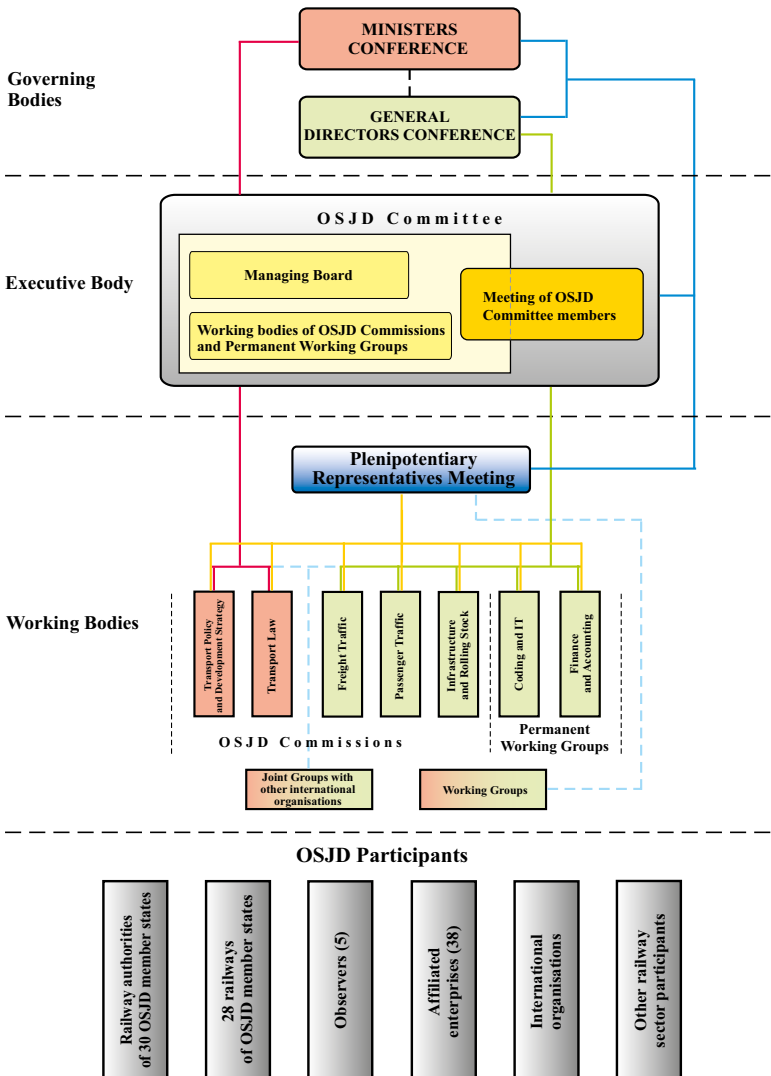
Governing Bodies

MINISTERS CONFERENCE

GENERAL DIRECTORS CONFERENCE

Executive Body

OSJD Committee

Managing Board

Working bodies of OSJD Commissions and Permanent Working Groups

Meeting of OSJD Committee members

Plenipotentiary Representatives Meeting

Working Bodies

Transport Policy and Development Strategy

Transport Law

Freight Traffic

Passenger Traffic

Infrastructure and Rolling Stock

Coding and IT

Finance and Accounting

OSJD Commissions

Permanent Working Groups

Joint Groups with other international organisations

Working Groups

OSJD Participants

Railway authorities of 30 OSJD member states

28 railways of OSJD member states

Observers (5)

Affiliated enterprises (38)

International organisations

Other railway sector participants